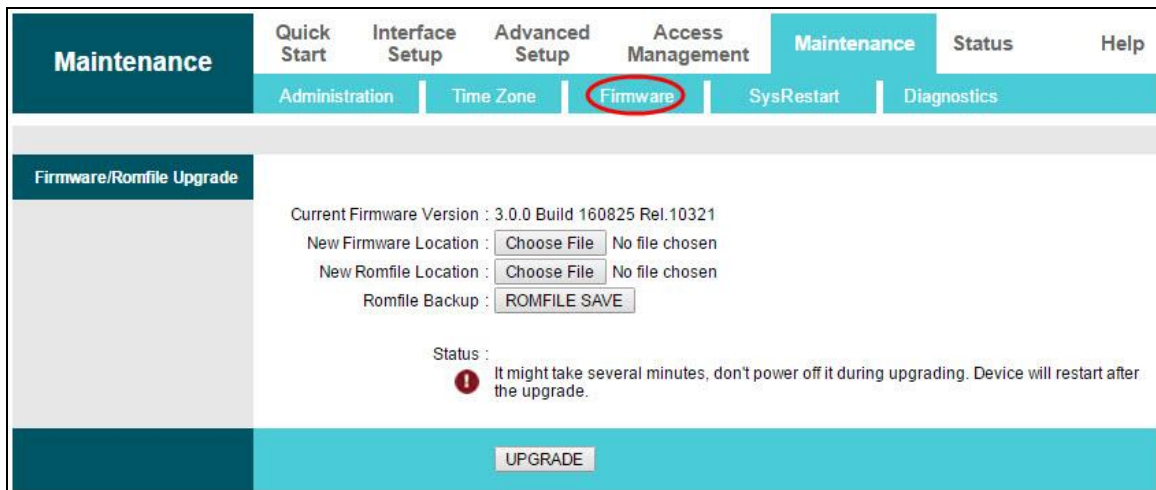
Maintenance

Quick Start | Interface Setup | Advanced Setup | Access Management | Maintenance | Status | Help

Administration | Time Zone | Firmware | SysRestart | Diagnostics

Firmware/Romfile Upgrade

Current Firmware Version : 3.0.0 Build 160825 Rel.10321

New Firmware Location : Choose File No file chosen

New Romfile Location : Choose File No file chosen

Romfile Backup : ROMFILE SAVE

Status :

It might take several minutes, don't power off it during upgrading. Device will restart after the upgrade.

UPGRADE